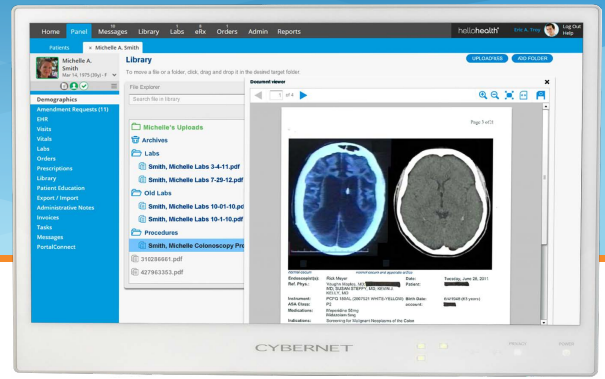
Home Panel 10 Messages Library 3 Labs 6 eRx 1 Orders Admin Reports hellohealth Eric A. Troy Log Out Help

Patients × Michelle A. Smith

Michelle A. Smith Mar 14, 1975 (38y) - F

Demographics
Amendment Requests (11)
EHR
Visits
Vitals
Labs
Orders
Prescriptions
Library
Patient Education
Export / Import
Administrative Notes
Invoices
Tasks
Messages
PortalConnect

Library
To move a file or a folder, click, drag and drop it in the desired target folder.

UPLOADER ADD FOLDER

File Explorer
Search file in library

Michelle's Uploads
Archives
Labs
Smith, Michelle Labs 3-4-11.pdf
Smith, Michelle Labs 7-29-12.pdf
Old Labs
Smith, Michelle Labs 10-01-10.pd
Smith, Michelle Labs 10-1-10.pdf
Procedures
Smith, Michelle Colonoscopy Pro
310286661.pdf
427963353.pdf

Document viewer
1 of 4

Page 1 of 3

Endoscopist(s): Rick Meyer Date: Tuesday, June 28, 2011
Ref. Phys.: Vaughn Rhodes, MD; MD, SUSAN STEPPY, MD; KEVIN J. KELLY, MD Patient: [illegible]
Instrument: PCF Q 180AL (2967521 WHITE/YELLOW) Birth Date: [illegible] (61 years)
ASA Class: P2 account: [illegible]
Medications: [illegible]
Indications: Screening for Malignant Neoplasms of the Colon

CYBERNET